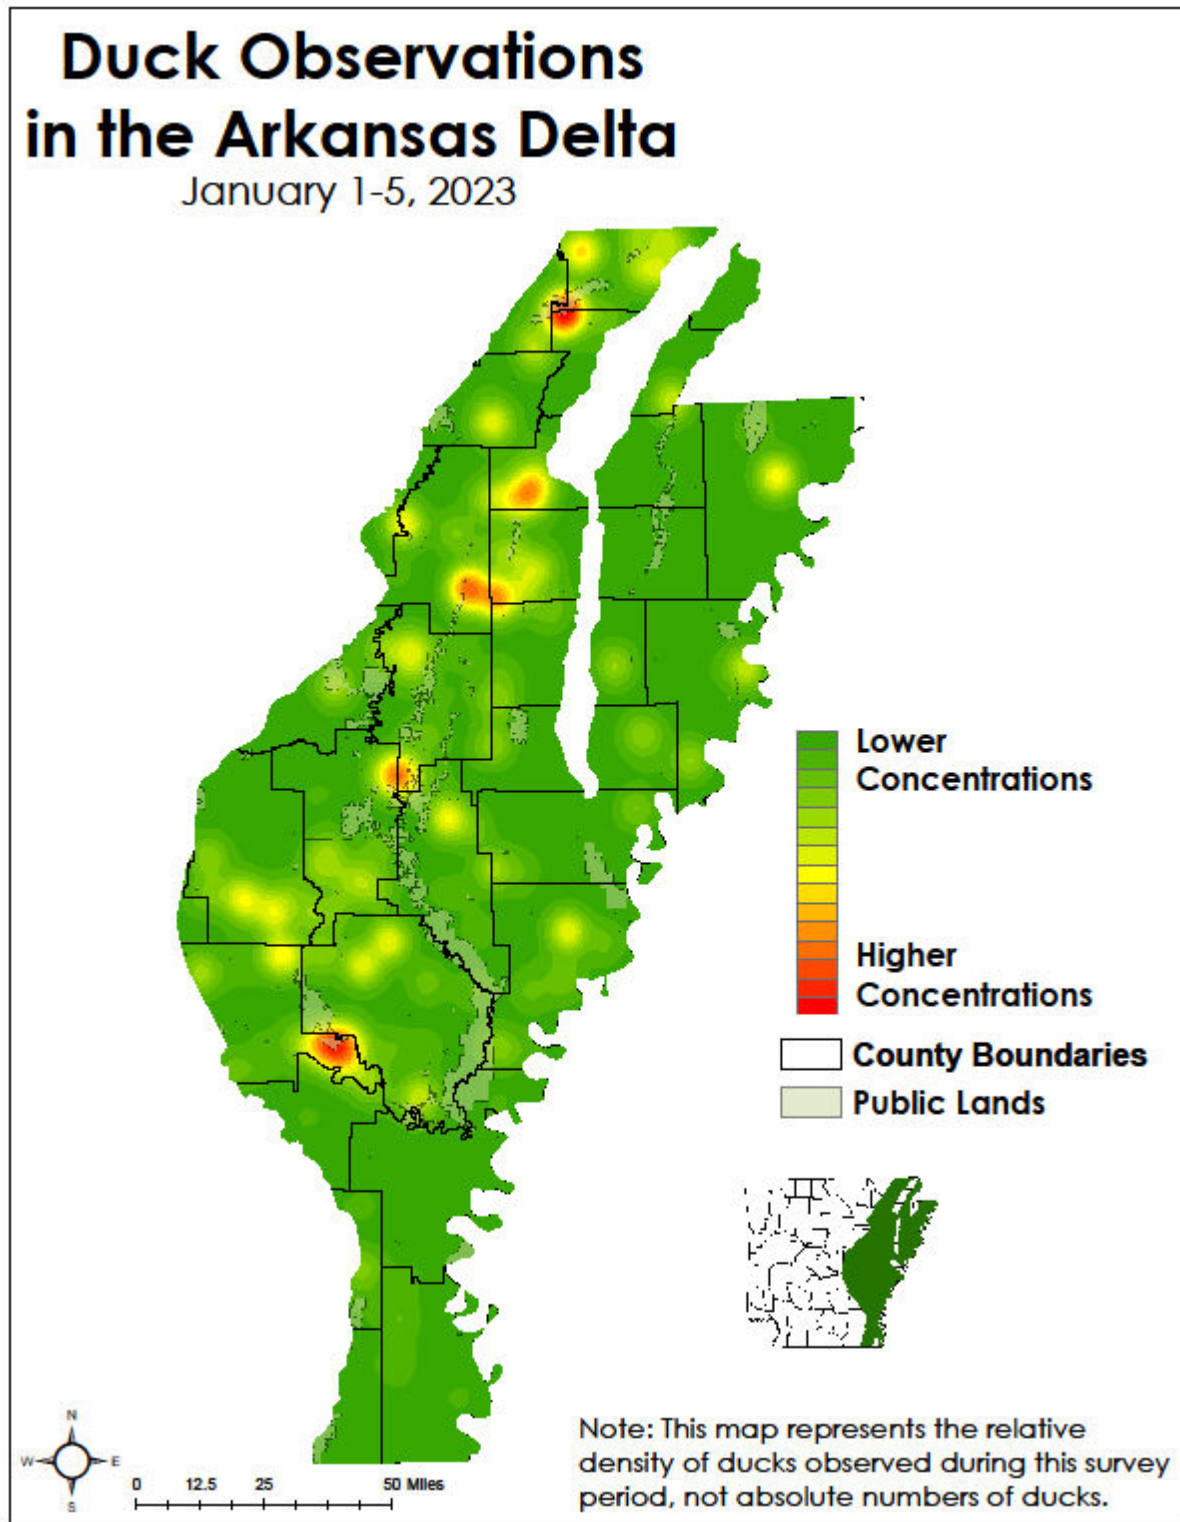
Duck Observations in the Arkansas Delta
January 1-5, 2023

Lower Concentrations

Higher Concentrations

County Boundaries

Public Lands

N
W
E
S

0 12.5 25 50 Miles

Note: This map represents the relative density of ducks observed during this survey period, not absolute numbers of ducks.